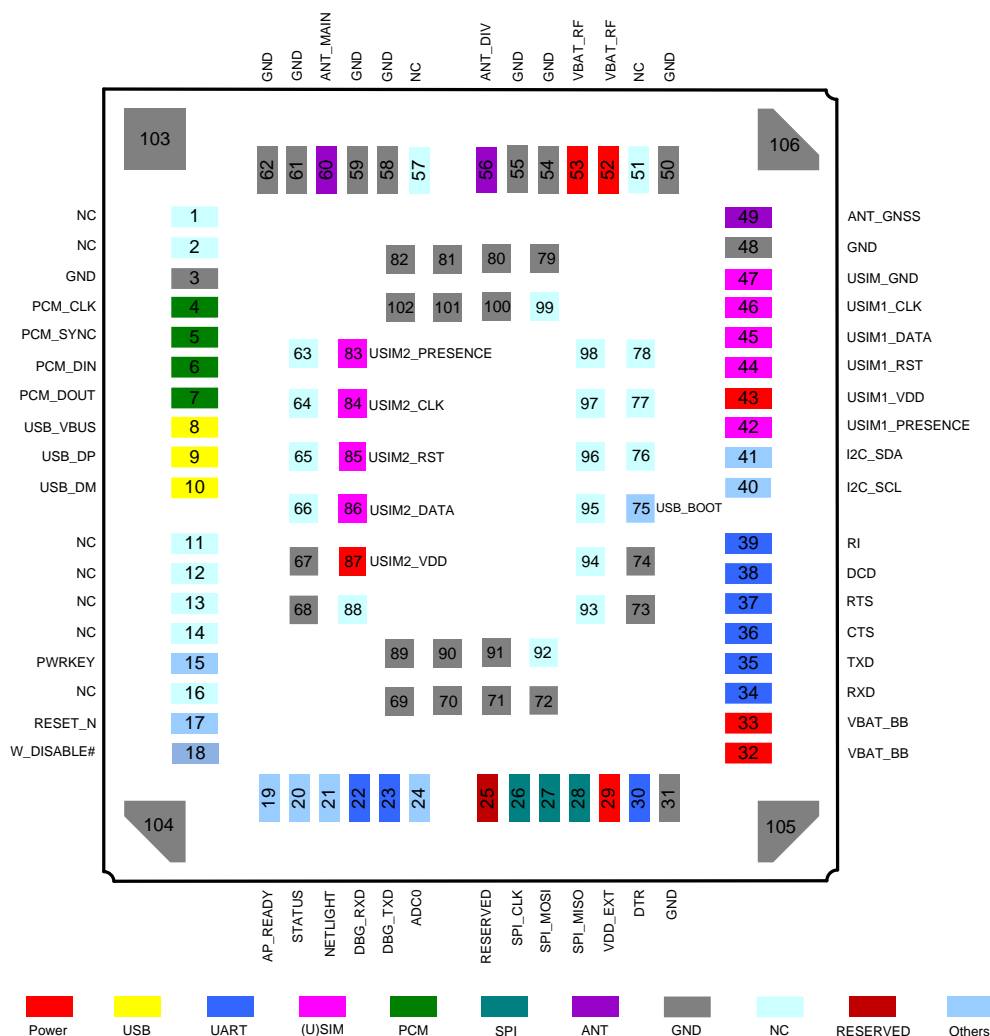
GND GND ANT_MAIN GND GND NC ANT_DIV GND GND VBAT_RF VBAT_RF NC GND

103

62 61 60 59 58 57 56 55 54 53 52 51 50

106

NC 1
NC 2
GND 3
PCM_CLK 4
PCM_SYNC 5
PCM_DIN 6
PCM_DOUT 7
USB_VBUS 8
USB_DP 9
USB_DM 10
NC 11
NC 12
NC 13
NC 14
PWRKEY 15
NC 16
RESET_N 17
W_DISABLE# 18

82 81 80 79
102 101 100 99
63 83 USIM2_PRESENCE 98 78
64 84 USIM2_CLK 97 77
65 85 USIM2_RST 96 76
66 86 USIM2_DATA 95 75 USB_BOOT
67 87 USIM2_VDD 94 74
68 88 93 73
89 90 91 92
69 70 71 72

49 ANT_GNSS
48 GND
47 USIM_GND
46 USIM1_CLK
45 USIM1_DATA
44 USIM1_RST
43 USIM1_VDD
42 USIM1_PRESENCE
41 I2C_SDA
40 I2C_SCL
39 RI
38 DCD
37 RTS
36 CTS
35 TXD
34 RXD
33 VBAT_BB
32 VBAT_BB

104

19 20 21 22 23 24 25 26 27 28 29 30 31

105

AP_READY STATUS NETLIGHT DBG_RXD DBG_TXD ADC0 RESERVED SPI_CLK SPI_MOSI SPI_MISO VDD_EXT DTR GND

Power USB UART (U)SIM PCM SPI ANT GND NC RESERVED Others